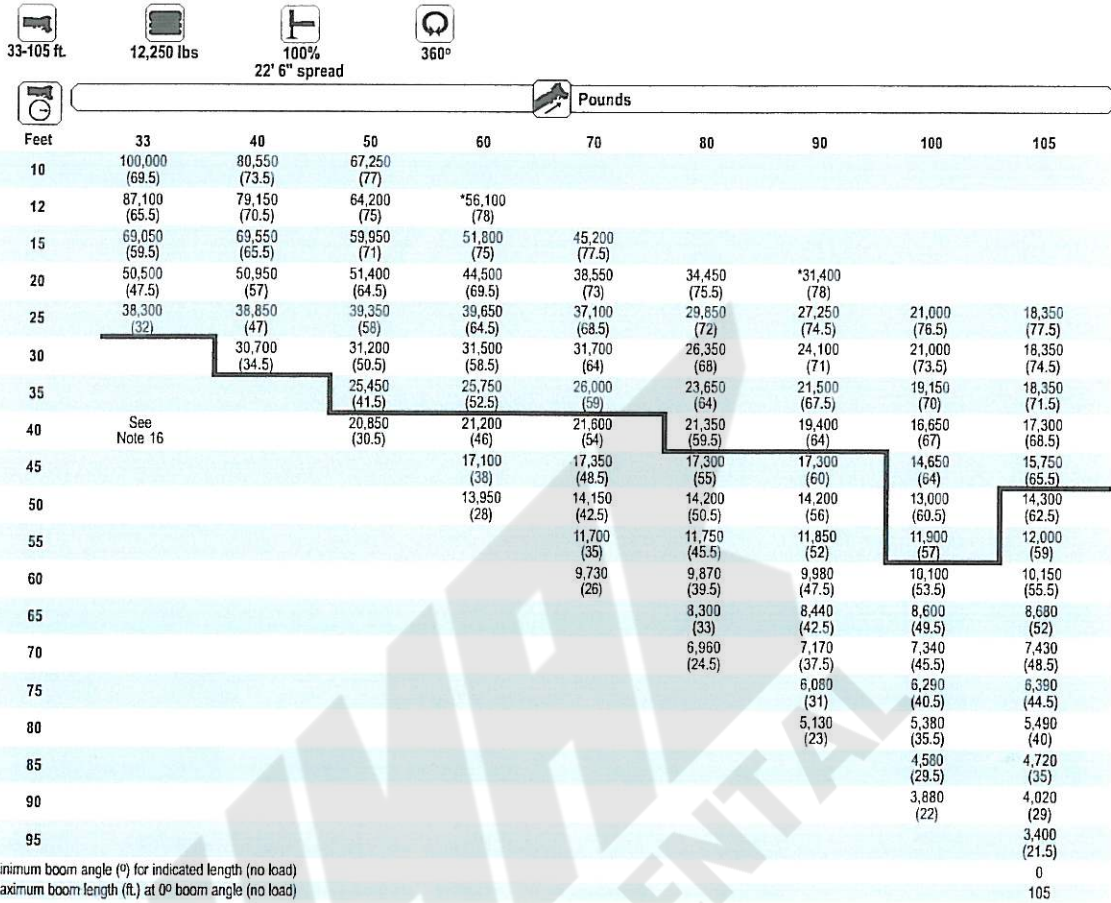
33-105 ft.

12,250 lbs

100%
22' 6" spread

360°

Pounds

| Feet | 33 | 40 | 50 | 60 | 70 | 80 | 90 | 100 | 105 |
|---|---|---|---|---|---|---|---|---|---|
| 10 | 100,000 (69.5) | 80,550 (73.5) | 67,250 (77) | | | | | | |
| 12 | 87,100 (65.5) | 79,150 (70.5) | 64,200 (75) | *56,100 (78) | | | | | |
| 15 | 69,050 (59.5) | 69,550 (65.5) | 59,950 (71) | 51,800 (75) | 45,200 (77.5) | | | | |
| 20 | 50,500 (47.5) | 50,950 (57) | 51,400 (64.5) | 44,500 (69.5) | 38,550 (73) | 34,450 (75.5) | *31,400 (78) | | |
| 25 | 38,300 (32) | 38,850 (47) | 39,350 (58) | 39,650 (64.5) | 37,100 (68.5) | 29,850 (72) | 27,250 (74.5) | 21,000 (76.5) | 18,350 (77.5) |
| 30 | | 30,700 (34.5) | 31,200 (50.5) | 31,500 (58.5) | 31,700 (64) | 26,350 (68) | 24,100 (71) | 21,000 (73.5) | 18,350 (74.5) |
| 35 | | | 25,450 (41.5) | 25,750 (52.5) | 26,000 (59) | 23,650 (64) | 21,500 (67.5) | 19,150 (70) | 18,350 (71.5) |
| 40 | See Note 16 | | 20,850 (30.5) | 21,200 (46) | 21,600 (54) | 21,350 (59.5) | 19,400 (64) | 16,650 (67) | 17,300 (68.5) |
| 45 | | | | 17,100 (38) | 17,350 (48.5) | 17,300 (55) | 17,300 (60) | 14,650 (64) | 15,750 (65.5) |
| 50 | | | | 13,950 (28) | 14,150 (42.5) | 14,200 (50.5) | 14,200 (56) | 13,000 (60.5) | 14,300 (62.5) |
| 55 | | | | | 11,700 (35) | 11,750 (45.5) | 11,850 (52) | 11,900 (57) | 12,000 (59) |
| 60 | | | | | 9,730 (26) | 9,870 (39.5) | 9,980 (47.5) | 10,100 (53.5) | 10,150 (55.5) |
| 65 | | | | | | 8,300 (33) | 8,440 (42.5) | 8,600 (49.5) | 8,680 (52) |
| 70 | | | | | | 6,960 (24.5) | 7,170 (37.5) | 7,340 (45.5) | 7,430 (48.5) |
| 75 | | | | | | | 6,080 (31) | 6,290 (40.5) | 6,390 (44.5) |
| 80 | | | | | | | 5,130 (23) | 5,380 (35.5) | 5,490 (40) |
| 85 | | | | | | | | 4,580 (29.5) | 4,720 (35) |
| 90 | | | | | | | | 3,880 (22) | 4,020 (29) |
| 95 | | | | | | | | | 3,400 (21.5) |

inimum boom angle (°) for indicated length (no load) 0
aximum boom length (ft.) at 0° boom angle (no load) 105